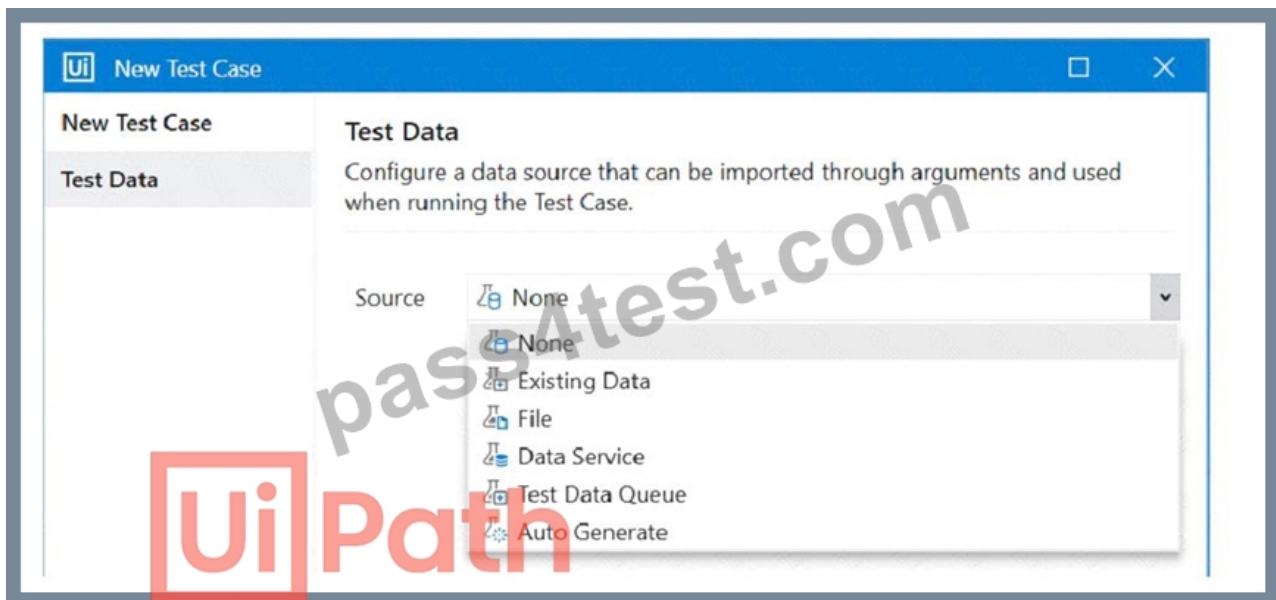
Ui New Test Case

New Test Case

Test Data

Test Data

Configure a data source that can be imported through arguments and used when running the Test Case.

Source None

None
Existing Data
File
Data Service
Test Data Queue
Auto Generate

pass4test.com

UiPath